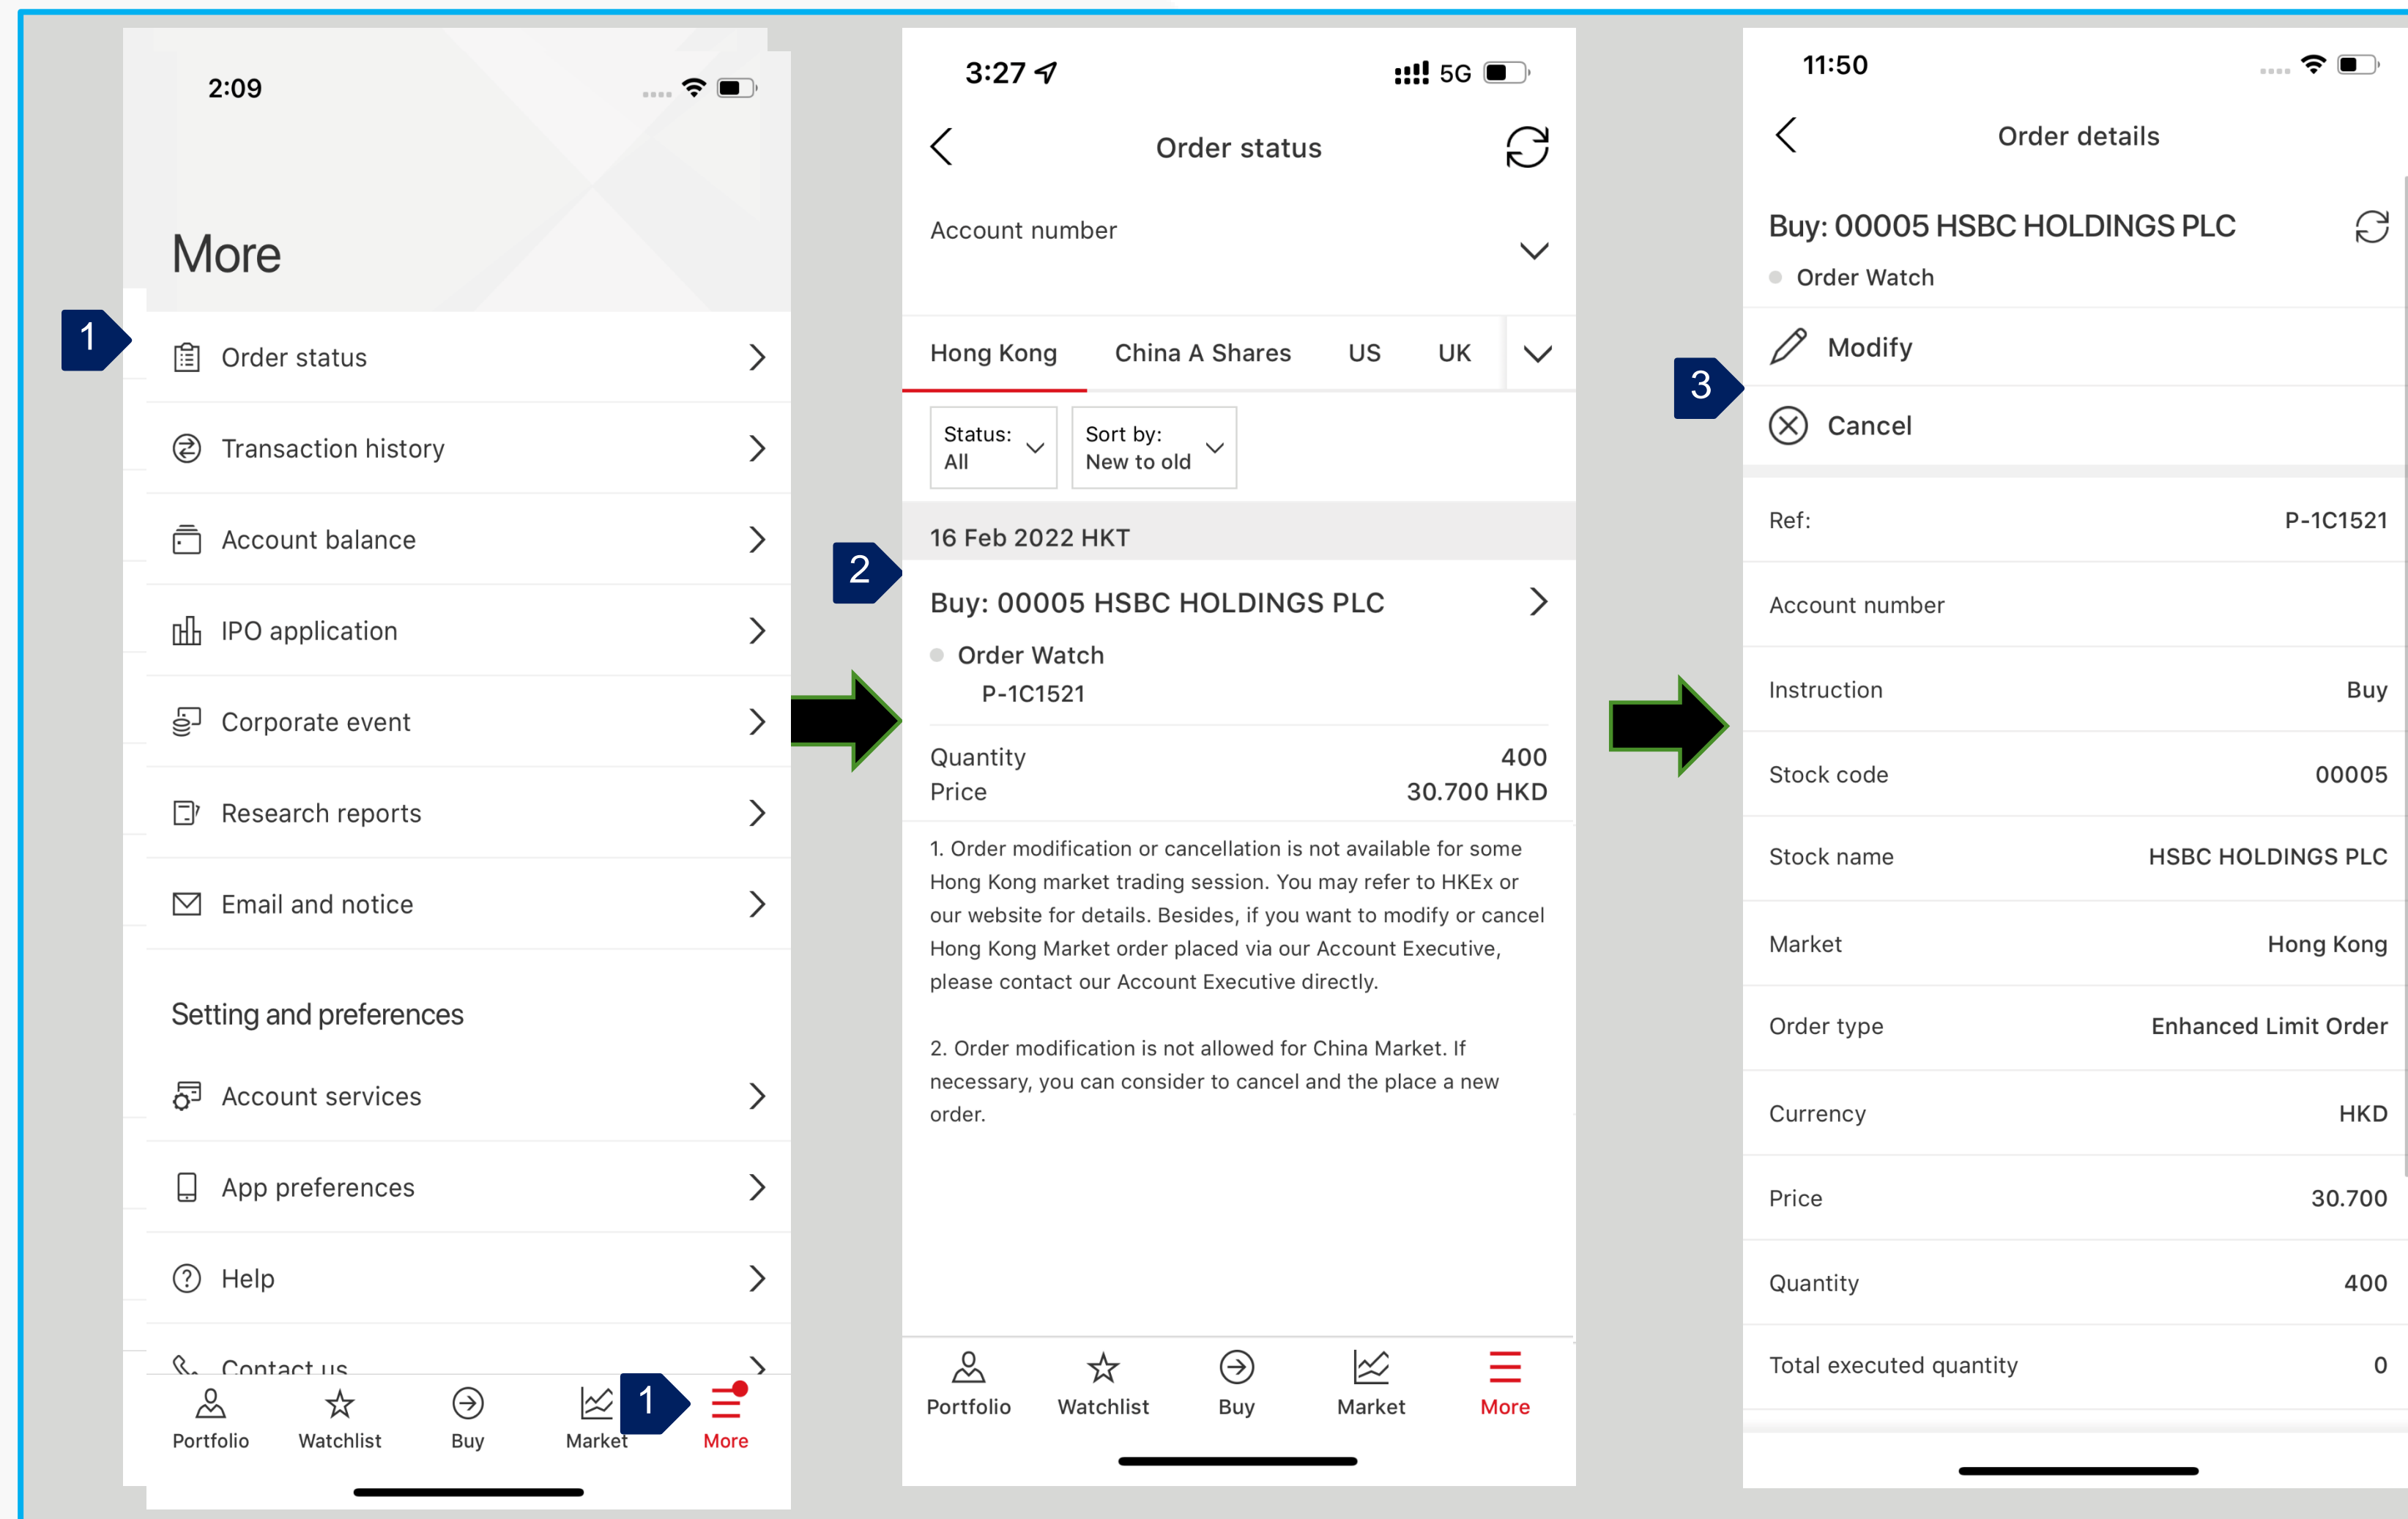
2:09

More

1

Order status

Transaction history

Account balance

IPO application

Corporate event

Research reports

Email and notice

Setting and preferences

Account services

App preferences

Help

Contact us

Portfolio Watchlist Buy Market 1 More

3:27 5G

Order status

Account number

Hong Kong China A Shares US UK

Status: All

Sort by: New to old

16 Feb 2022 HKT

2

Buy: 00005 HSBC HOLDINGS PLC

Order Watch

P-1C1521

Quantity 400

Price 30.700 HKD

1. Order modification or cancellation is not available for some Hong Kong market trading session. You may refer to HKEx or our website for details. Besides, if you want to modify or cancel Hong Kong Market order placed via our Account Executive, please contact our Account Executive directly.

2. Order modification is not allowed for China Market. If necessary, you can consider to cancel and the place a new order.

Portfolio Watchlist Buy Market More

11:50

Order details

Buy: 00005 HSBC HOLDINGS PLC

Order Watch

Modify

3

Cancel

| | |
|---|---|
| Ref: | P-1C1521 |
| Account number | |
| Instruction | Buy |
| Stock code | 00005 |
| Stock name | HSBC HOLDINGS PLC |
| Market | Hong Kong |
| Order type | Enhanced Limit Order |
| Currency | HKD |
| Price | 30.700 |
| Quantity | 400 |
| Total executed quantity | 0 |